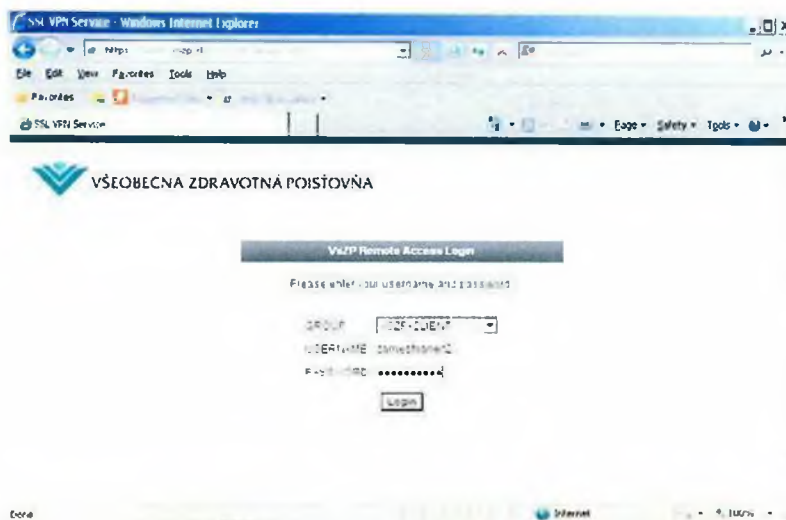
SSL VPN Service - Windows Internet Explorer

https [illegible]

File Edit View Favorites Tools Help

Favorites

SSL VPN Service

Page Safety Tools

VŠEOBECNÁ ZDRAVOTNÁ POISŤOVŇA

VsZP Remote Access Login

Please enter your username and password

GROUP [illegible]

USERNAME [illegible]

PASSWORD ••••••••••

Login

Done

Internet

100%